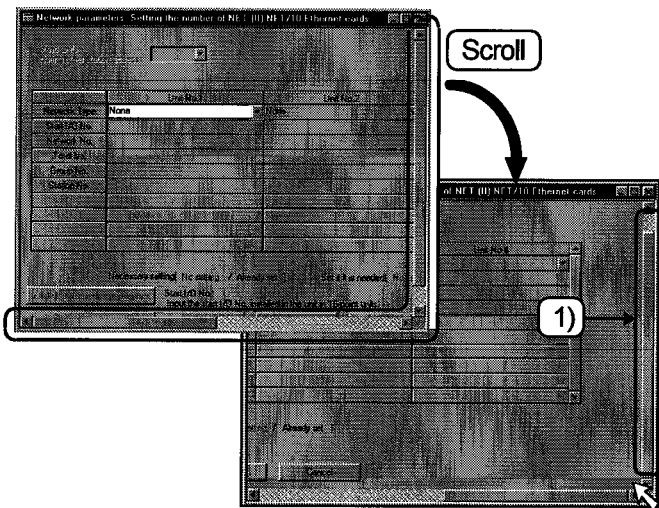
Network parameters Setting the number of NET (II) NET/10 Ethernet cards

Scroll

Unit No.1

Unit No.2

Network type

None

None

Start I/O No.

Network No.

Total stations

Group No.

Station No.

Necessary setting( No setting / Already set ) Set if it is needed( No

Start I/O No.

Input the Start I/O No. installed in the unit in 16 points units.

of NET (II) NET/10 Ethernet cards

Unit No.8

1)

Already set

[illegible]